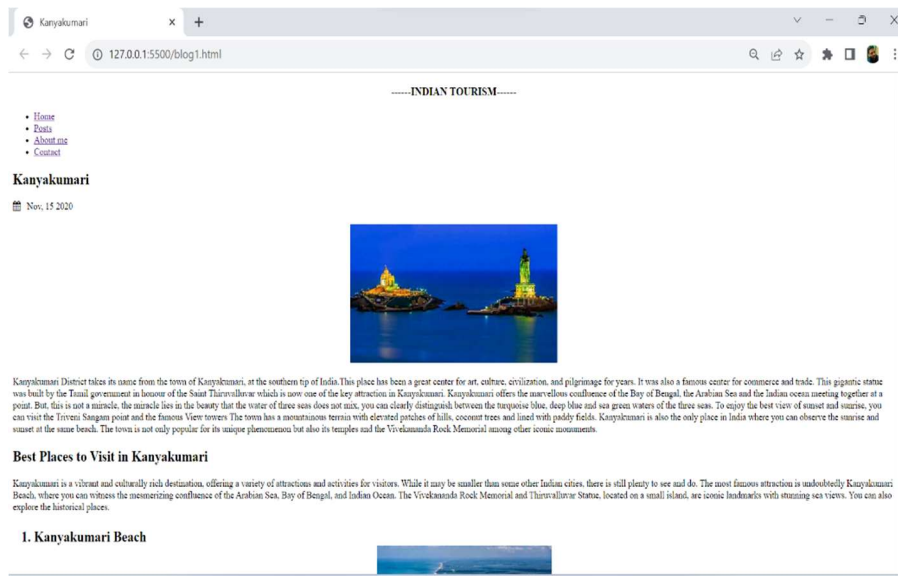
Kanyakumari × +

127.0.0.1:5500/blog1.html

------INDIAN TOURISM------

- Home
- Posts
- About me
- Contact

Kanyakumari

Nov, 15 2020

Kanyakumari District takes its name from the town of Kanyakumari, at the southern tip of India.This place has been a great center for art, culture, civilization, and pilgrimage for years. It was also a famous center for commerce and trade. This gigantic statue was built by the Tamil government in honour of the Saint Thiruvalluvar which is now one of the key attraction in Kanyakumari. Kanyakumari offers the marvellous confluence of the Bay of Bengal, the Arabian Sea and the Indian ocean meeting together at a point. But, this is not a miracle, the miracle lies in the beauty that the water of three seas does not mix, you can clearly distinguish between the turquoise blue, deep blue and sea green waters of the three seas. To enjoy the best view of sunset and sunrise, you can visit the Triveni Sangam point and the famous View towers The town has a mountainous terrain with elevated patches of hills, coconut trees and lined with paddy fields. Kanyakumari is also the only place in India where you can observe the sunrise and sunset at the same beach. The town is not only popular for its unique phenomenon but also its temples and the Vivekananda Rock Memorial among other iconic monuments.

Best Places to Visit in Kanyakumari

Kanyakumari is a vibrant and culturally rich destination, offering a variety of attractions and activities for visitors. While it may be smaller than some other Indian cities, there is still plenty to see and do. The most famous attraction is undoubtedly Kanyakumari Beach, where you can witness the mesmerizing confluence of the Arabian Sea, Bay of Bengal, and Indian Ocean. The Vivekananda Rock Memorial and Thiruvalluvar Statue, located on a small island, are iconic landmarks with stunning sea views. You can also explore the historical places.

1. Kanyakumari Beach